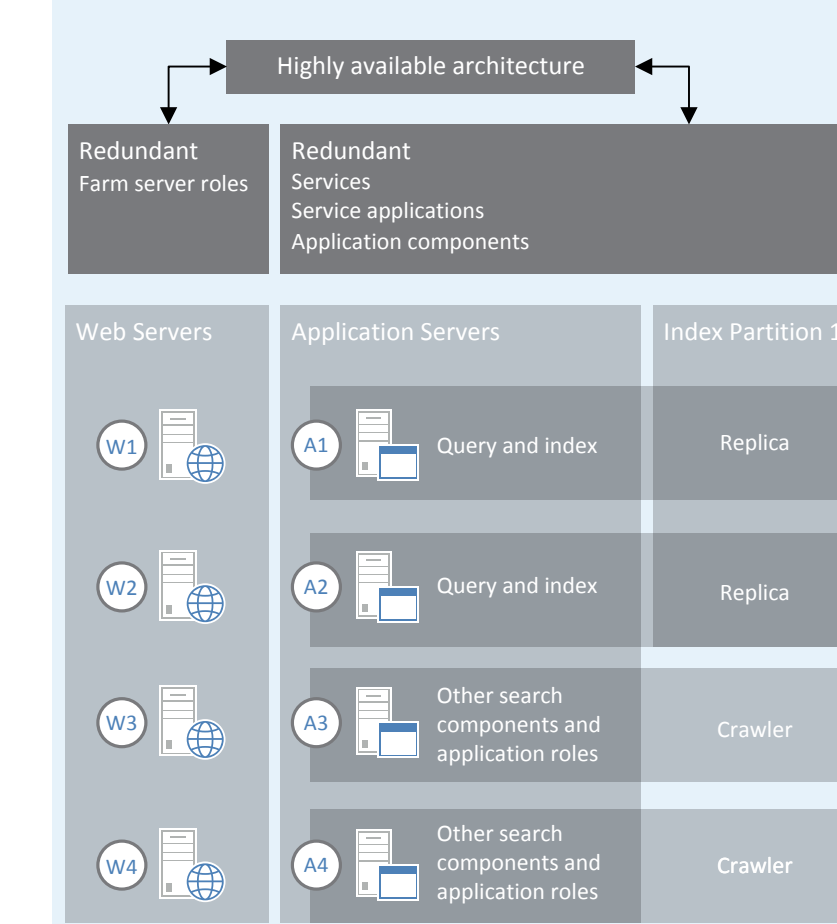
Highly available architecture

Redundant
Farm server roles

Redundant
Services
Service applications
Application components

Web Servers

Application Servers

Index Partition 1

W1

A1

Query and index

Replica

W2

A2

Query and index

Replica

W3

A3

Other search components and application roles

Crawler

W4

A4

Other search components and application roles

Crawler